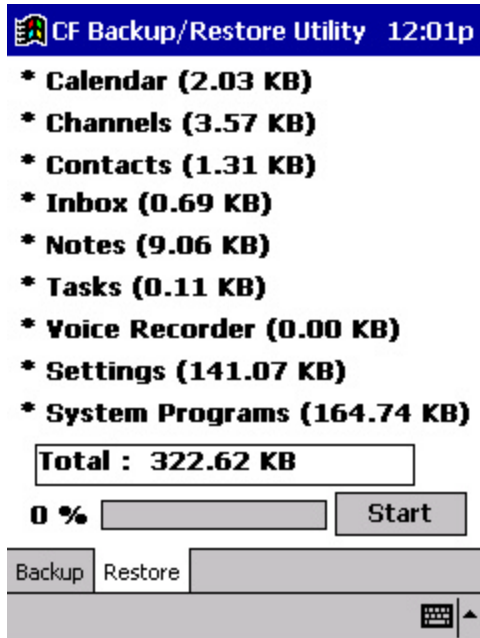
CF Backup/Restore Utility 12:01p

* Calendar (2.03 KB)

* Channels (3.57 KB)

* Contacts (1.31 KB)

* Inbox (0.69 KB)

* Notes (9.06 KB)

* Tasks (0.11 KB)

* Voice Recorder (0.00 KB)

* Settings (141.07 KB)

* System Programs (164.74 KB)

Total : 322.62 KB

0 %

Start

Backup | Restore